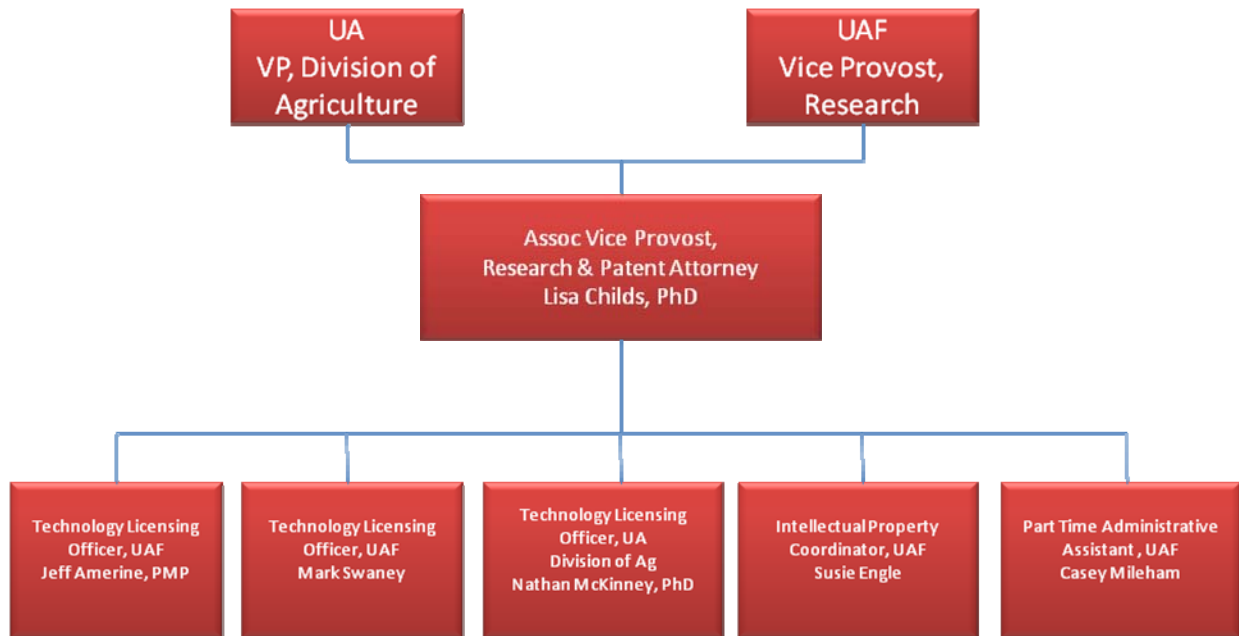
UA
VP, Division of Agriculture

UAF
Vice Provost, Research

Assoc Vice Provost, Research & Patent Attorney
Lisa Childs, PhD

Technology Licensing Officer, UAF
Jeff Amerine, PMP

Technology Licensing Officer, UAF
Mark Swaney

Technology Licensing Officer, UA
Division of Ag
Nathan McKinney, PhD

Intellectual Property Coordinator, UAF
Susie Engle

Part Time Administrative Assistant , UAF
Casey Mileham